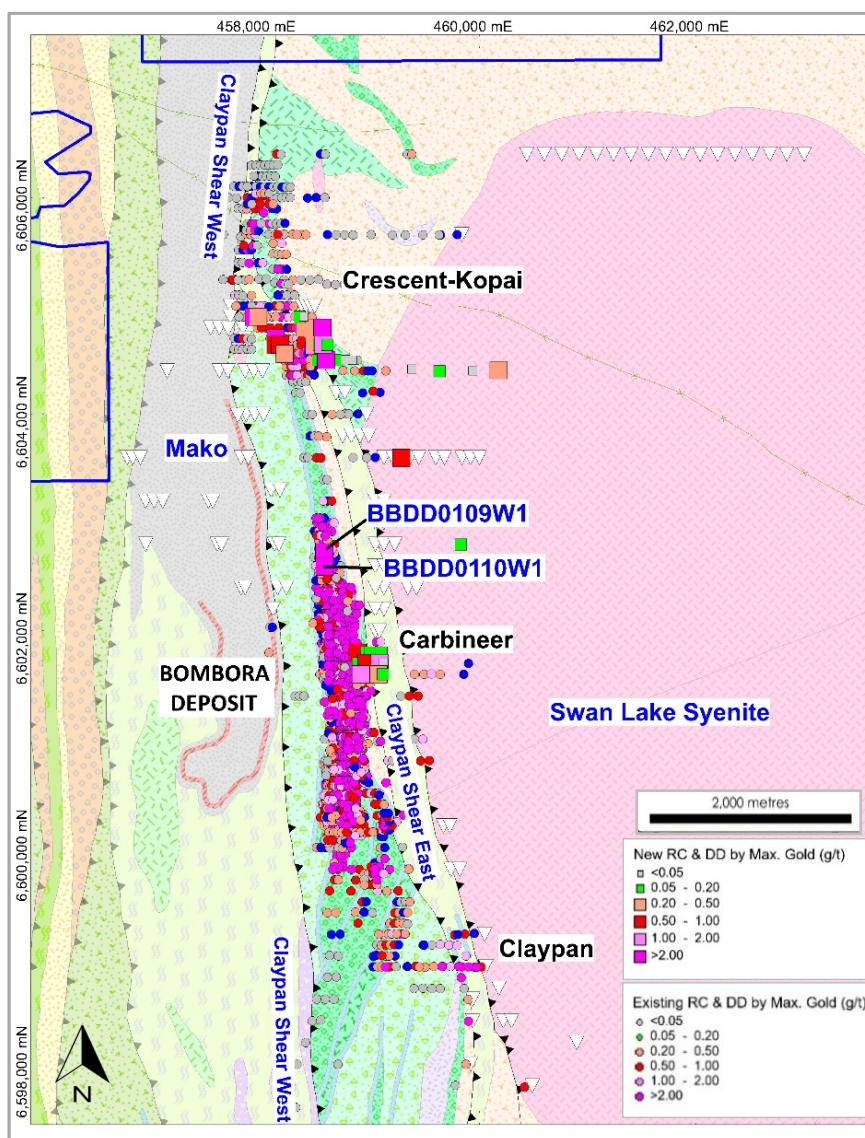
458,000 mE
460,000 mE
462,000 mE

6,606,000 mN
6,604,000 mN
6,602,000 mN
6,600,000 mN
6,598,000 mN

Claypan Shear West

Crescent-Kopai

Mako

BBDD0109W1

BBDD0110W1

Carbineer

BOMBORA DEPOSIT

Claypan Shear East

Swan Lake Syenite

2,000 metres

New RC & DD by Max. Gold (g/t)
<0.05
0.05 - 0.20
0.20 - 0.50
0.50 - 1.00
1.00 - 2.00
>2.00

Claypan

Existing RC & DD by Max. Gold (g/t)
<0.05
0.05 - 0.20
0.20 - 0.50
0.50 - 1.00
1.00 - 2.00
>2.00

Claypan Shear West

N